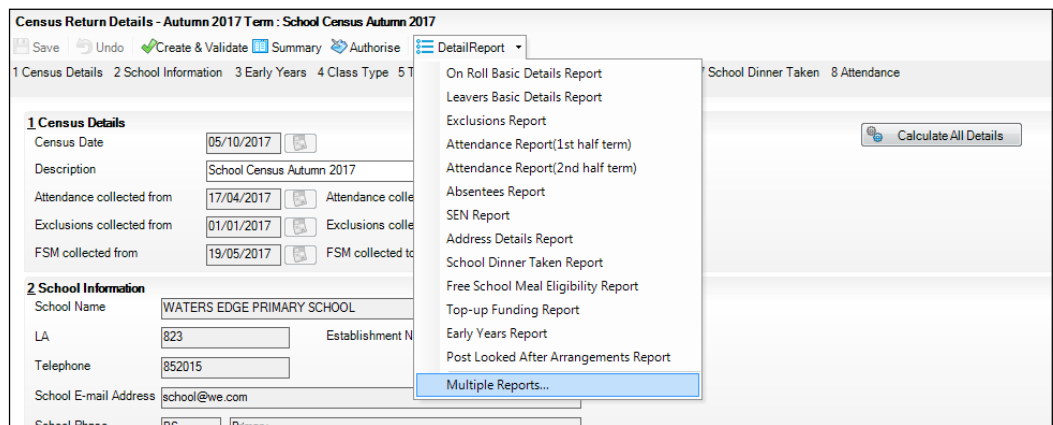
Census Return Details - Autumn 2017 Term : School Census Autumn 2017

Save Undo Create & Validate Summary Authorise DetailReport

1 Census Details 2 School Information 3 Early Years 4 Class Type 5 T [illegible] 7 School Dinner Taken 8 Attendance

1 Census Details
Census Date 05/10/2017
Description School Census Autumn 2017
Attendance collected from 17/04/2017 Attendance colle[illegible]
Exclusions collected from 01/01/2017 Exclusions colle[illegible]
FSM collected from 19/05/2017 FSM collected to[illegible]

Calculate All Details

2 School Information
School Name WATERS EDGE PRIMARY SCHOOL
LA 823 Establishment N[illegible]
Telephone 852015
School E-mail Address school@we.com
School Phase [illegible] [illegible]

On Roll Basic Details Report
Leavers Basic Details Report
Exclusions Report
Attendance Report(1st half term)
Attendance Report(2nd half term)
Absentees Report
SEN Report
Address Details Report
School Dinner Taken Report
Free School Meal Eligibility Report
Top-up Funding Report
Early Years Report
Post Looked After Arrangements Report
Multiple Reports...